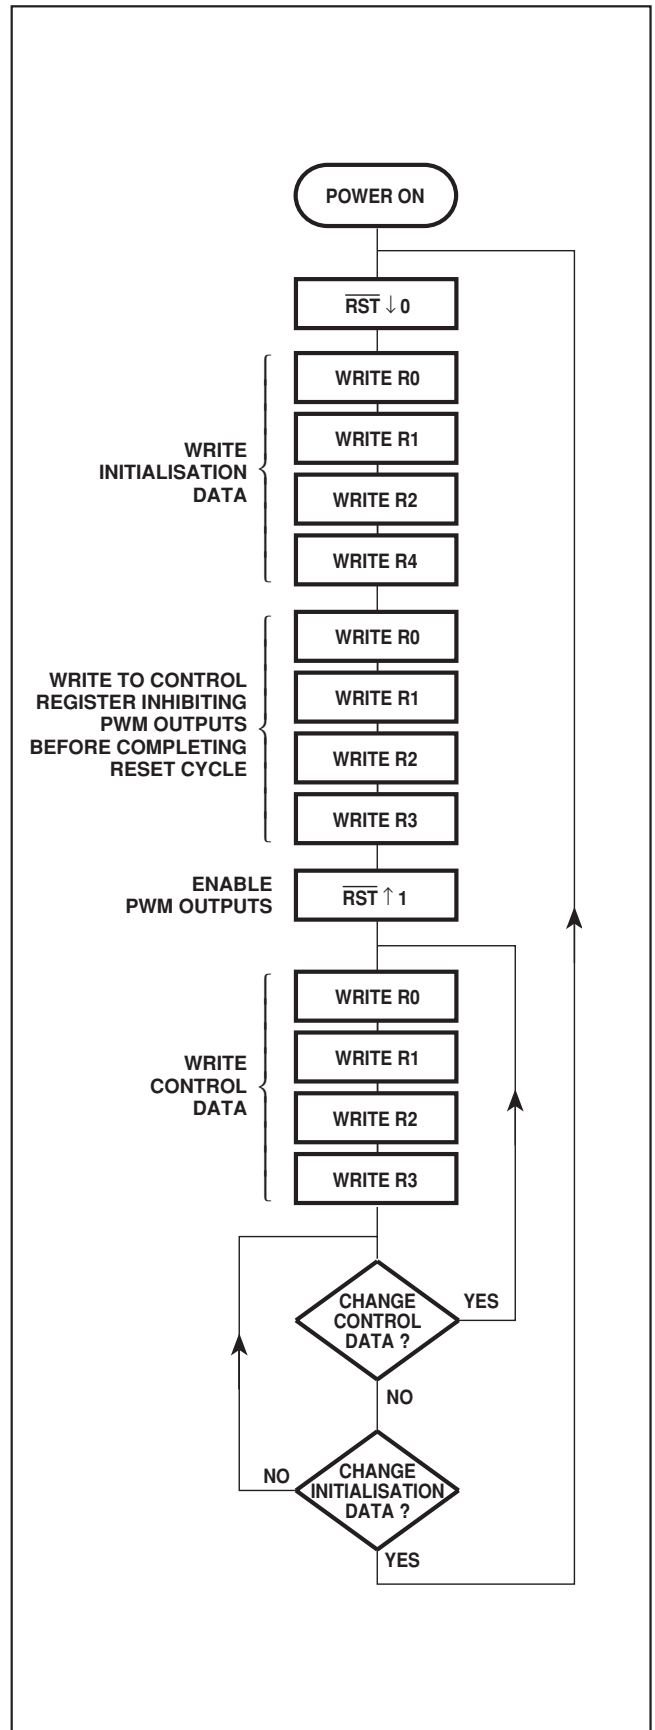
POWER ON

$\overline{RST} \downarrow 0$

WRITE INITIALISATION DATA

WRITE R0

WRITE R1

WRITE R2

WRITE R4

WRITE TO CONTROL REGISTER INHIBITING PWM OUTPUTS BEFORE COMPLETING RESET CYCLE

WRITE R0

WRITE R1

WRITE R2

WRITE R3

ENABLE PWM OUTPUTS

$\overline{RST} \uparrow 1$

WRITE CONTROL DATA

WRITE R0

WRITE R1

WRITE R2

WRITE R3

CHANGE CONTROL DATA ?

YES

NO

NO

CHANGE INITIALISATION DATA ?

YES